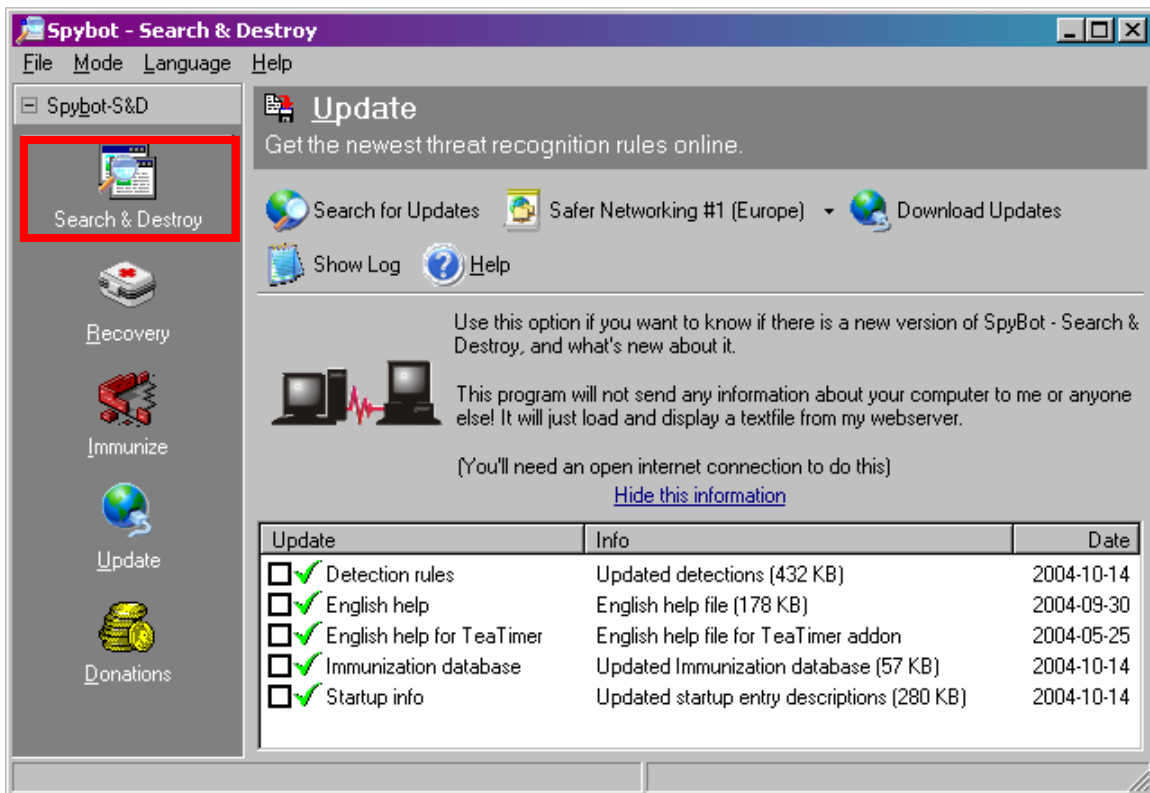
Spybot - Search & Destroy

File Mode Language Help

⊟ Spybot-S&D

Search & Destroy

Recovery

Immunize

Update

Donations

Update

Get the newest threat recognition rules online.

Search for Updates  Safer Networking #1 (Europe)  Download Updates

Show Log  Help

Use this option if you want to know if there is a new version of SpyBot - Search & Destroy, and what's new about it.

This program will not send any information about your computer to me or anyone else! It will just load and display a textfile from my webserver.

(You'll need an open internet connection to do this)

Hide this information

| Update | Info | Date |
|---|---|---|
| Detection rules | Updated detections (432 KB) | 2004-10-14 |
| English help | English help file (178 KB) | 2004-09-30 |
| English help for TeaTimer | English help file for TeaTimer addon | 2004-05-25 |
| Immunization database | Updated Immunization database (57 KB) | 2004-10-14 |
| Startup info | Updated startup entry descriptions (280 KB) | 2004-10-14 |